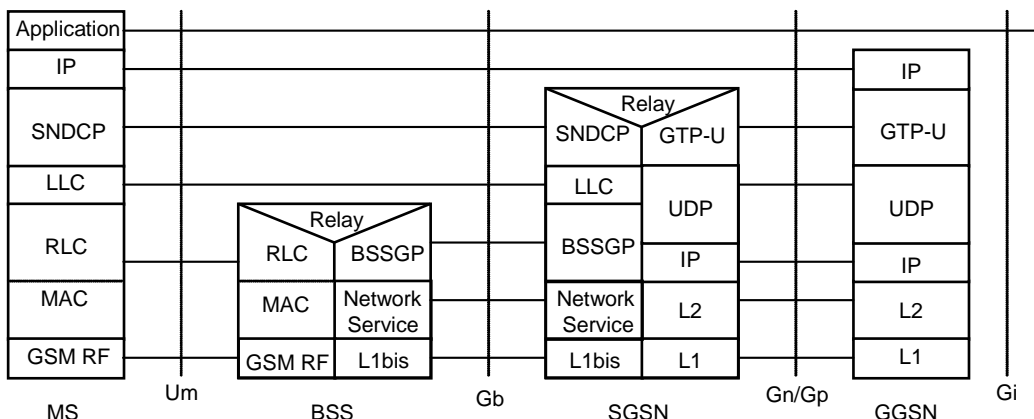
Application
IP
SNDCP
LLC
RLC
MAC
GSM RF

Relay
RLC
BSSGP
MAC
Network Service
GSM RF
L1bis

Relay
SNDCP
GTP-U
LLC
UDP
BSSGP
IP
Network Service
L2
L1bis
L1

IP
GTP-U
UDP
IP
L2
L1

Um
Gb
Gn/Gp
Gi

MS
BSS
SGSN
GGSN